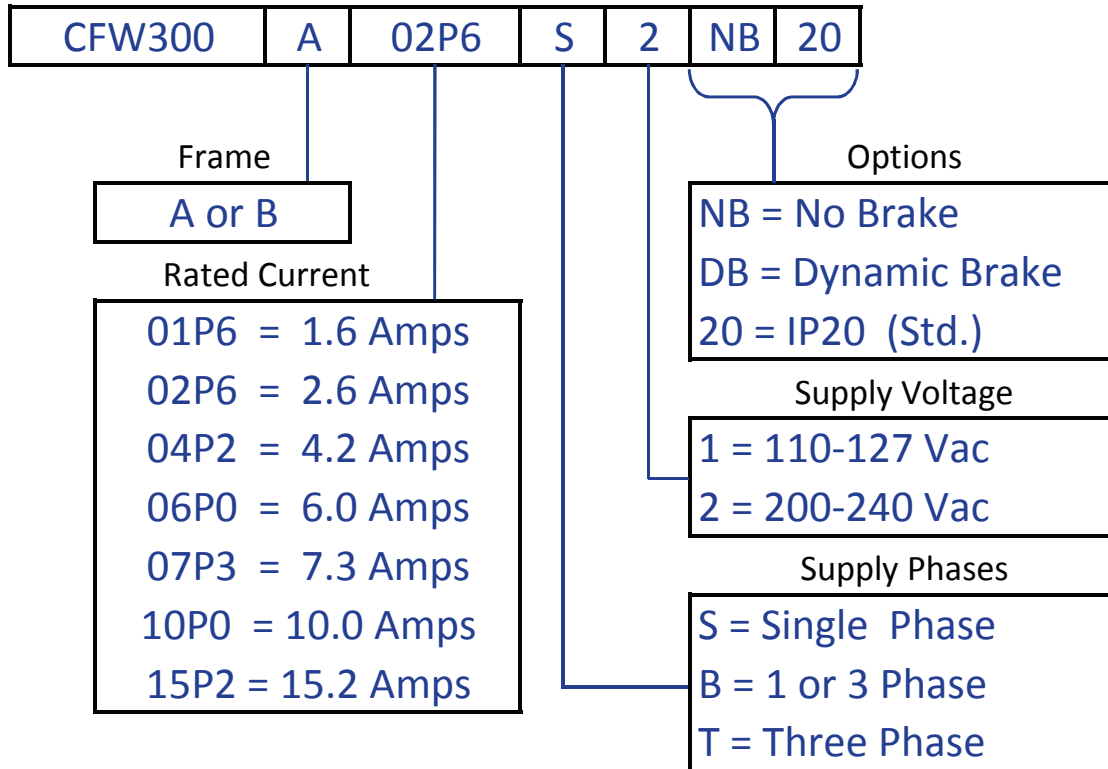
| CFW300 | A | 02P6 | S | 2 | NB | 20 |
|---|---|---|---|---|---|---|

Frame

A or B

Rated Current

01P6 = 1.6 Amps
02P6 = 2.6 Amps
04P2 = 4.2 Amps
06P0 = 6.0 Amps
07P3 = 7.3 Amps
10P0 = 10.0 Amps
15P2 = 15.2 Amps

Options

NB = No Brake
DB = Dynamic Brake
20 = IP20 (Std.)

Supply Voltage

1 = 110-127 Vac
2 = 200-240 Vac

Supply Phases

S = Single Phase
B = 1 or 3 Phase
T = Three Phase